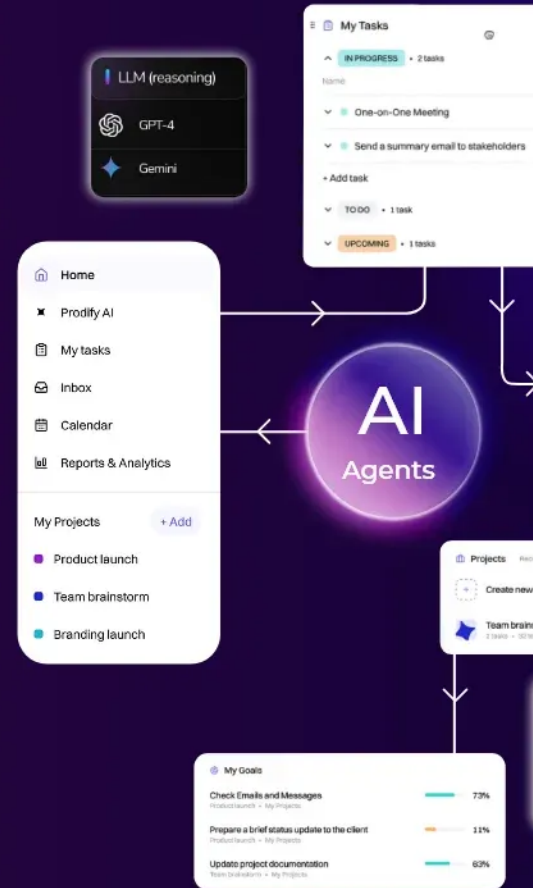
LLM (reasoning)

GPT-4

Gemini

My Tasks

IN PROGRESS • 2 tasks

Name

One-on-One Meeting

Send a summary email to stakeholders

+ Add task

TO DO • 1 task

UPCOMING • 1 tasks

Home

Prodify AI

My tasks

Inbox

Calendar

Reports & Analytics

My Projects

+ Add

Product launch

Team brainstorm

Branding launch

AI

Agents

Projects

Create new

Team brain

My Goals

Check Emails and Messages
Product launch • My Projects

73%

Prepare a brief status update to the client
Product launch • My Projects

11%

Update project documentation
Team brainstorm • My Projects

63%